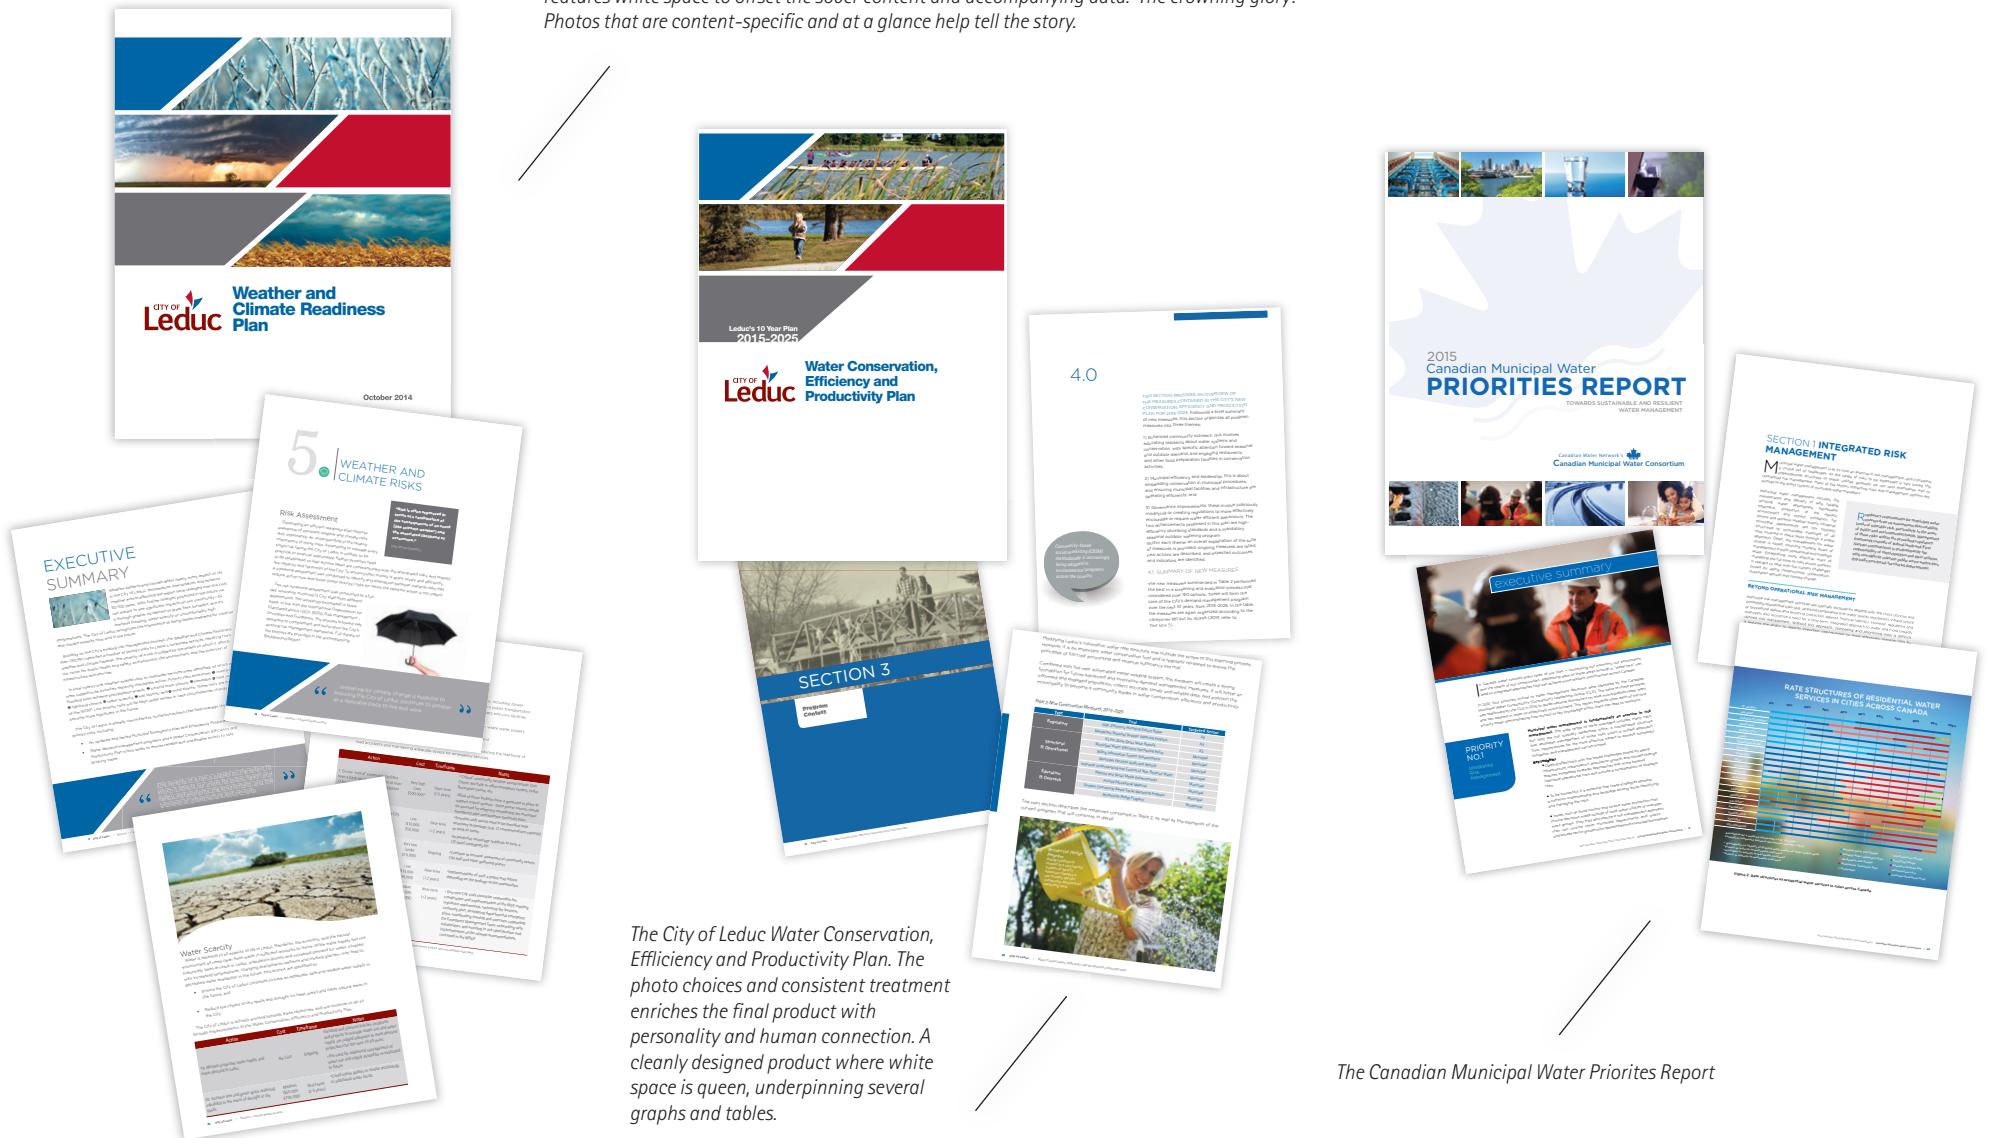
features white space to offset the sober content and accompanying data. The crowning glory: Photos that are content-specific and at a glance help tell the story.

CITY OF Leduc

Weather and Climate Readiness Plan

October 2014

5. WEATHER AND CLIMATE RISKS

Risk Assessment

EXECUTIVE SUMMARY

Water Scarcity

Leduc's 10 Year Plan 2015-2025

CITY OF Leduc

Water Conservation, Efficiency and Productivity Plan

SECTION 3

4.0

2015 Canadian Municipal Water PRIORITIES REPORT

TOWARDS SUSTAINABLE AND RESILIENT WATER MANAGEMENT

Canadian Municipal Water Consortium

executive summary

PRIORITY NO.1

SECTION 1 INTEGRATED RISK MANAGEMENT

RATE STRUCTURES OF RESIDENTIAL WATER SERVICES IN CITIES ACROSS CANADA

The City of Leduc Water Conservation, Efficiency and Productivity Plan. The photo choices and consistent treatment enriches the final product with personality and human connection. A cleanly designed product where white space is queen, underpinning several graphs and tables.

The Canadian Municipal Water Priorites Report